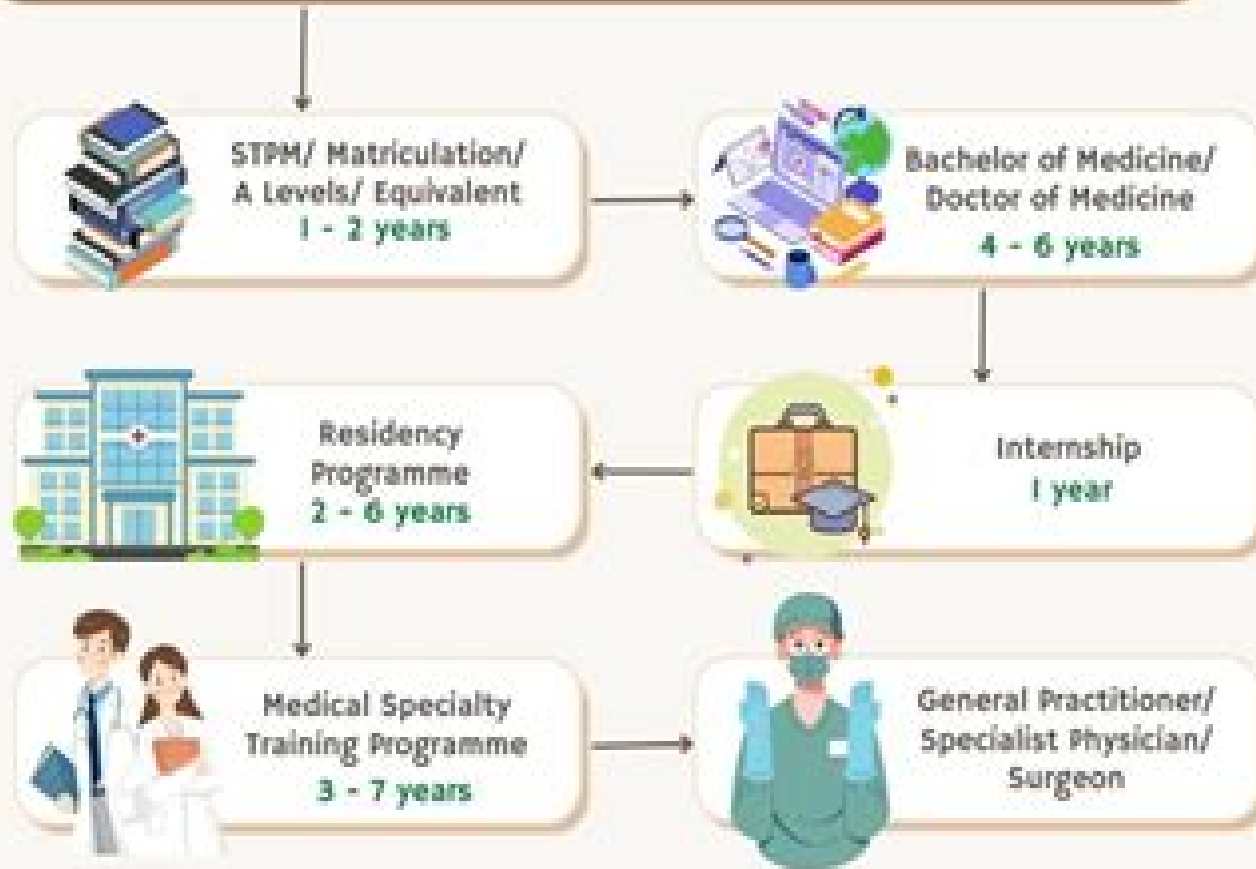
STPM/ Matriculation/ A Levels/ Equivalent
1 - 2 years

Bachelor of Medicine/ Doctor of Medicine
4 - 6 years

Internship
1 year

Residency Programme
2 - 6 years

Medical Specialty Training Programme
3 - 7 years

General Practitioner/ Specialist Physician/ Surgeon